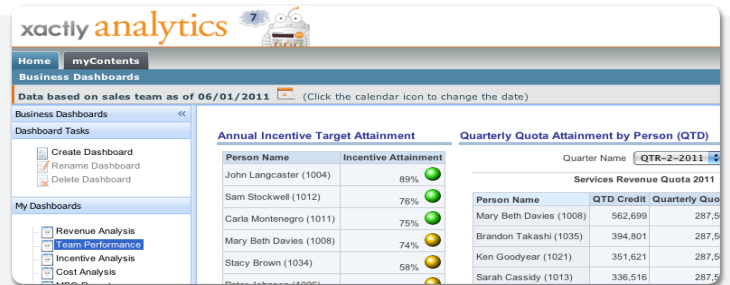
xactly analytics 7

Home myContents

Business Dashboards

Data based on sales team as of 06/01/2011 (Click the calendar icon to change the date)

Business Dashboards «

Dashboard Tasks

Create Dashboard
Rename Dashboard
Delete Dashboard

My Dashboards

Revenue Analysis
Team Performance
Incentive Analysis
Cost Analysis
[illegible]

Annual Incentive Target Attainment

| Person Name | Incentive Attainment |
|---|---|
| John Langcaster (1004) | 89% |
| Sam Stockwell (1012) | 76% |
| Carla Montenegro (1011) | 75% |
| Mary Beth Davies (1008) | 74% |
| Stacy Brown (1034) | 58% |
| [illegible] | |

Quarterly Quota Attainment by Person (QTD)

Quarter Name QTR-2-2011

Services Revenue Quota 2011

| Person Name | QTD Credit | Quarterly Quo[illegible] |
|---|---|---|
| Mary Beth Davies (1008) | 562,699 | 287,5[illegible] |
| Brandon Takashi (1035) | 394,801 | 287,5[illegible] |
| Ken Goodyear (1021) | 351,621 | 287,5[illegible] |
| Sarah Cassidy (1013) | 336,516 | 287,5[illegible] |